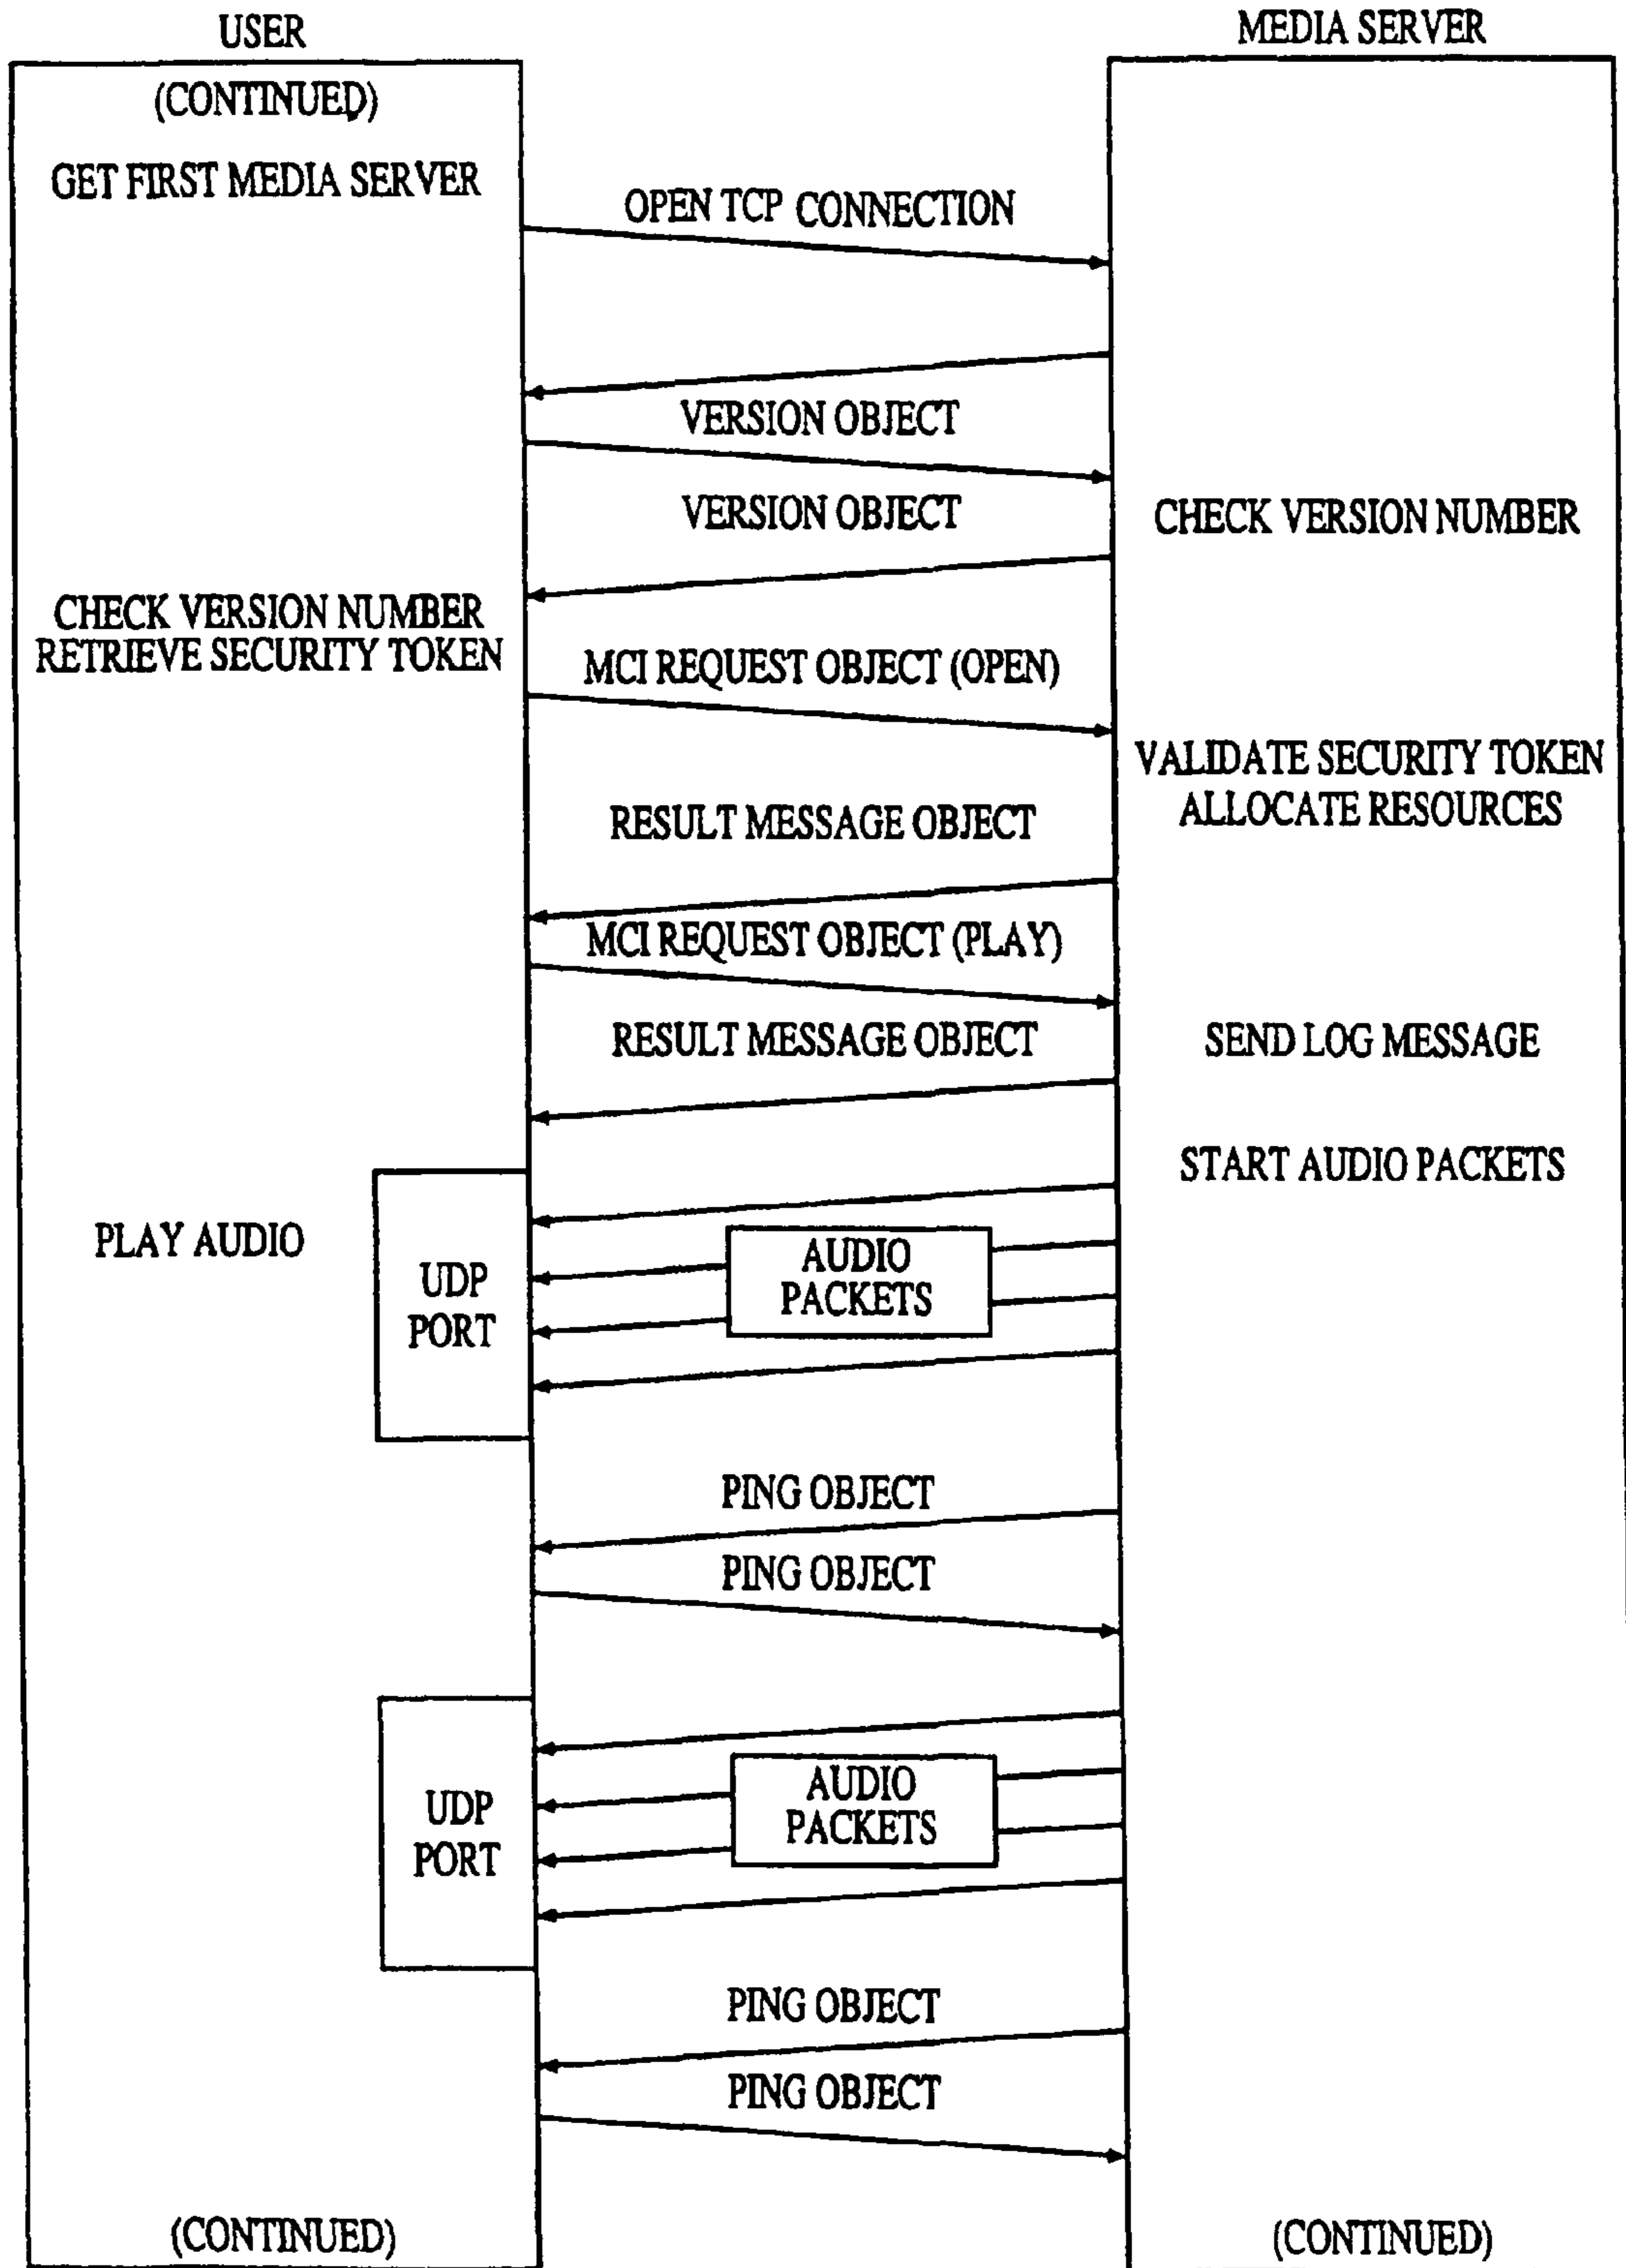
USER

MEDIA SERVER

(CONTINUED)

GET FIRST MEDIA SERVER

OPEN TCP CONNECTION

VERSION OBJECT

VERSION OBJECT

CHECK VERSION NUMBER

CHECK VERSION NUMBER
RETRIEVE SECURITY TOKEN

MCI REQUEST OBJECT (OPEN)

VALIDATE SECURITY TOKEN
ALLOCATE RESOURCES

RESULT MESSAGE OBJECT

MCI REQUEST OBJECT (PLAY)

RESULT MESSAGE OBJECT

SEND LOG MESSAGE

START AUDIO PACKETS

PLAY AUDIO

UDP PORT

AUDIO PACKETS

PING OBJECT

PING OBJECT

UDP PORT

AUDIO PACKETS

PING OBJECT

PING OBJECT

(CONTINUED)

(CONTINUED)